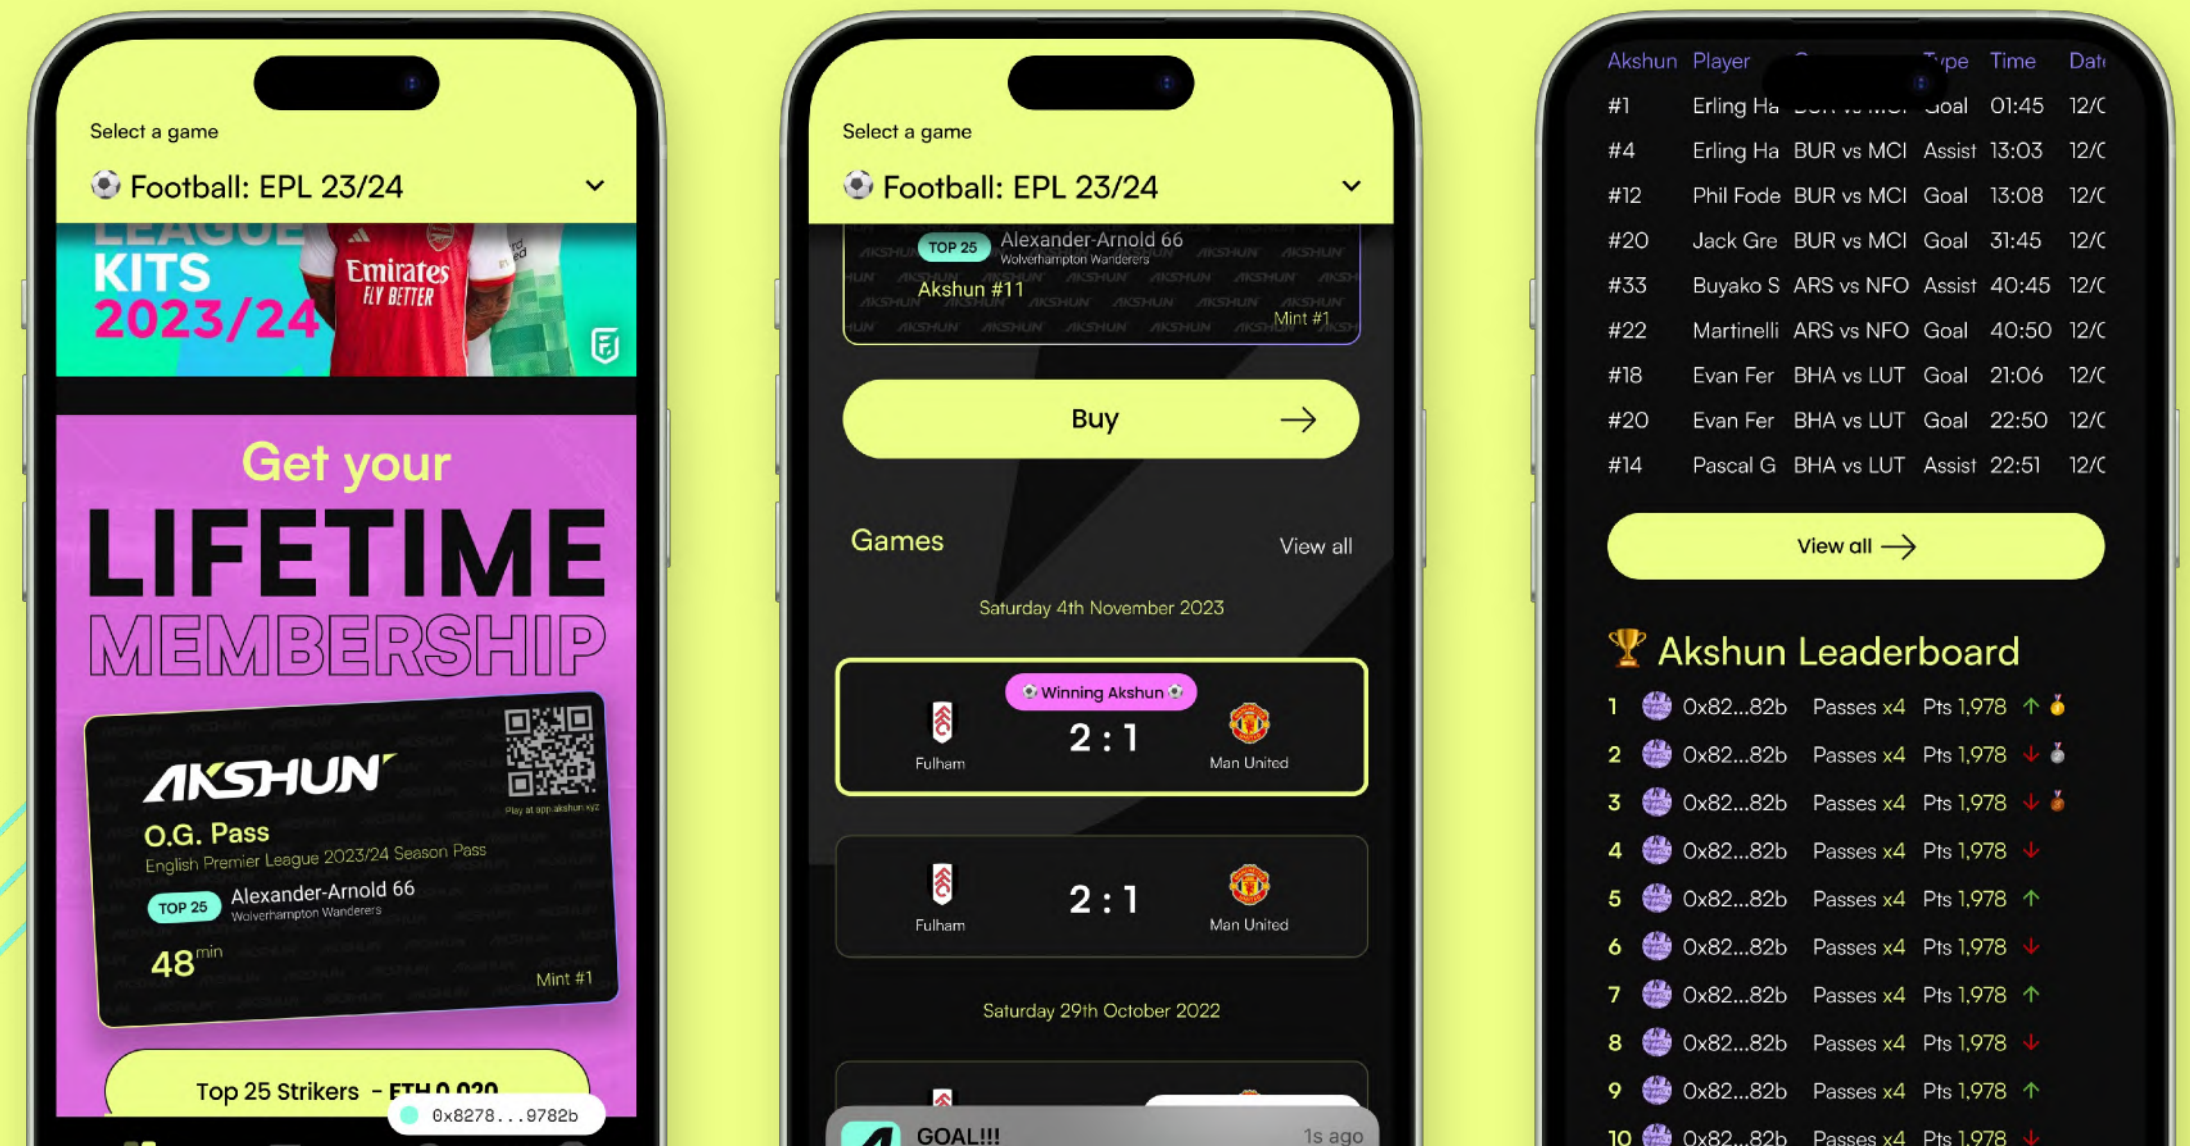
Select a game

Football: EPL 23/24

LEAGUE KITS 2023/24

Emirates FLY BETTER

Get your

LIFETIME

MEMBERSHIP

AKSHUN

O.G. Pass

English Premier League 2023/24 Season Pass

TOP 25 Alexander-Arnold 66

Wolverhampton Wanderers

48 min

Mint #1

Play at app.akshun.xyz

Top 25 Strikers - ETH 0.020

0x8278...9782b

Select a game

Football: EPL 23/24

TOP 25 Alexander-Arnold 66

Wolverhampton Wanderers

Akshun #11

Mint #1

Buy

Games

View all

Saturday 4th November 2023

Winning Akshun

Fulham 2 : 1 Man United

Fulham 2 : 1 Man United

Saturday 29th October 2022

GOAL!!!

1s ago

| Akshun | Player | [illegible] | Type | Time | Dat |
|---|---|---|---|---|---|
| #1 | Erling Ha | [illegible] | Goal | 01:45 | 12/( |
| #4 | Erling Ha | BUR vs MCI | Assist | 13:03 | 12/( |
| #12 | Phil Fode | BUR vs MCI | Goal | 13:08 | 12/( |
| #20 | Jack Gre | BUR vs MCI | Goal | 31:45 | 12/( |
| #33 | Buyako S | ARS vs NFO | Assist | 40:45 | 12/( |
| #22 | Martinelli | ARS vs NFO | Goal | 40:50 | 12/( |
| #18 | Evan Fer | BHA vs LUT | Goal | 21:06 | 12/( |
| #20 | Evan Fer | BHA vs LUT | Goal | 22:50 | 12/( |
| #14 | Pascal G | BHA vs LUT | Assist | 22:51 | 12/( |

View all

Akshun Leaderboard

| 1 | 0x82...82b | Passes x4 | Pts 1,978 |
|---|---|---|---|
| 2 | 0x82...82b | Passes x4 | Pts 1,978 |
| 3 | 0x82...82b | Passes x4 | Pts 1,978 |
| 4 | 0x82...82b | Passes x4 | Pts 1,978 |
| 5 | 0x82...82b | Passes x4 | Pts 1,978 |
| 6 | 0x82...82b | Passes x4 | Pts 1,978 |
| 7 | 0x82...82b | Passes x4 | Pts 1,978 |
| 8 | 0x82...82b | Passes x4 | Pts 1,978 |
| 9 | 0x82...82b | Passes x4 | Pts 1,978 |
| 10 | 0x82...82b | Passes x4 | Pts 1,978 |